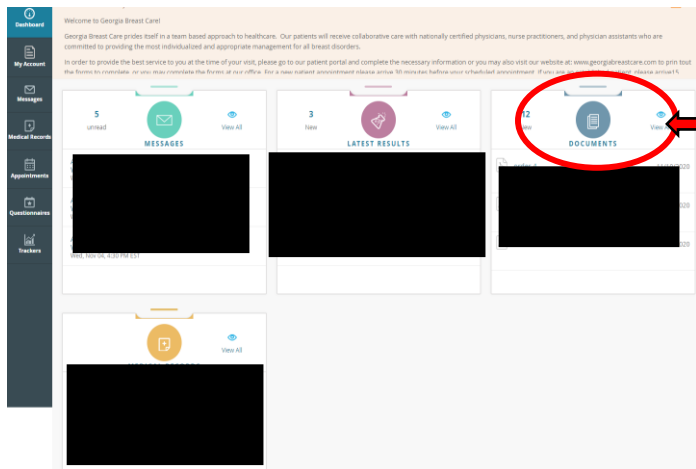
Dashboard

My Account

Messages

Medical Records

Appointments

Questionnaires

Trackers

Welcome to Georgia Breast Care!

Georgia Breast Care prides itself in a team based approach to healthcare. Our patients will receive collaborative care with nationally certified physicians, nurse practitioners, and physician assistants who are committed to providing the most individualized and appropriate management for all breast disorders.

In order to provide the best service to you at the time of your visit, please go to our patient portal and complete the necessary information or you may also visit our website at: www.georgiabreastcare.com to print tout the forms to complete, or you may complete the forms at our office. For a new patient appointment please arrive 30 minutes before your scheduled appointment. If you are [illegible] patient, please arrive15

5
unread
View All
MESSAGES

Wed, Nov 04, 4:30 PM EST

3
New
View All
LATEST RESULTS

12
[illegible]ew
View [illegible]
DOCUMENTS

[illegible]
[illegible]2020
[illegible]020
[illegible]020

View All
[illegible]